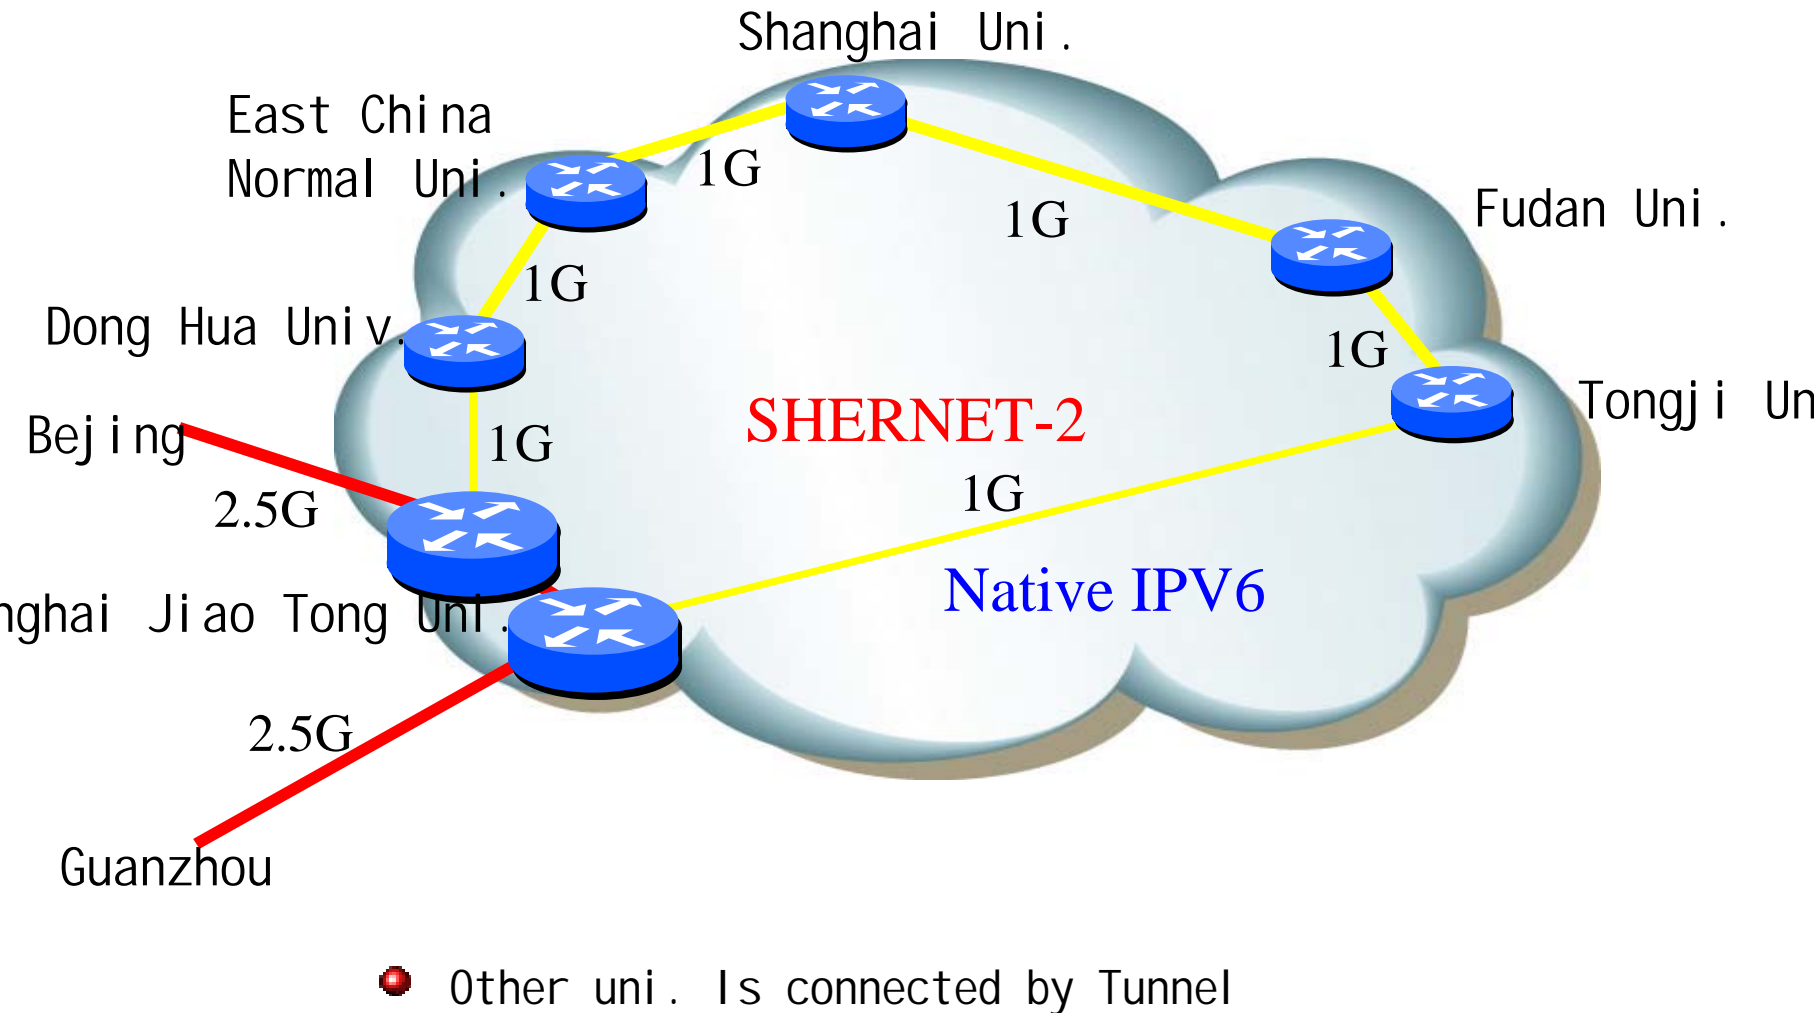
Shanghai Uni.

East China Normal Uni.

1G

1G

Fudan Uni.

1G

Dong Hua Univ.

1G

SHERNET-2

Tongji Un

Bejing

1G

1G

2.5G

nghai Jiao Tong Uni.

Native IPV6

2.5G

Guanzhou

Other uni. Is connected by Tunnel